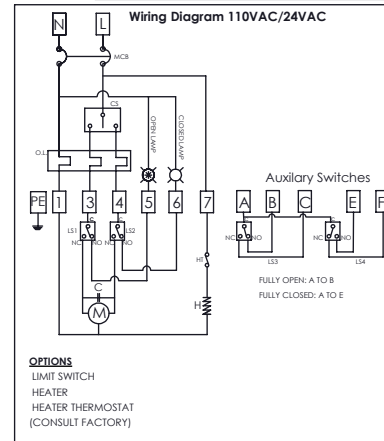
N L Wiring Diagram 110VAC/24VAC

MCB

CS

OPEN LAMP

CLOSED LAMP

O.L

Auxilary Switches

PE 1 3 4 5 6 7 A B C E F

LS1 C NC NO

LS2 C NC NO

HT

NC C NO

NC C NO

LS3

LS4

FULLY OPEN: A TO B
FULLY CLOSED: A TO E

C

M

H

OPTIONS
LIMIT SWITCH
HEATER
HEATER THERMOSTAT
(CONSULT FACTORY)